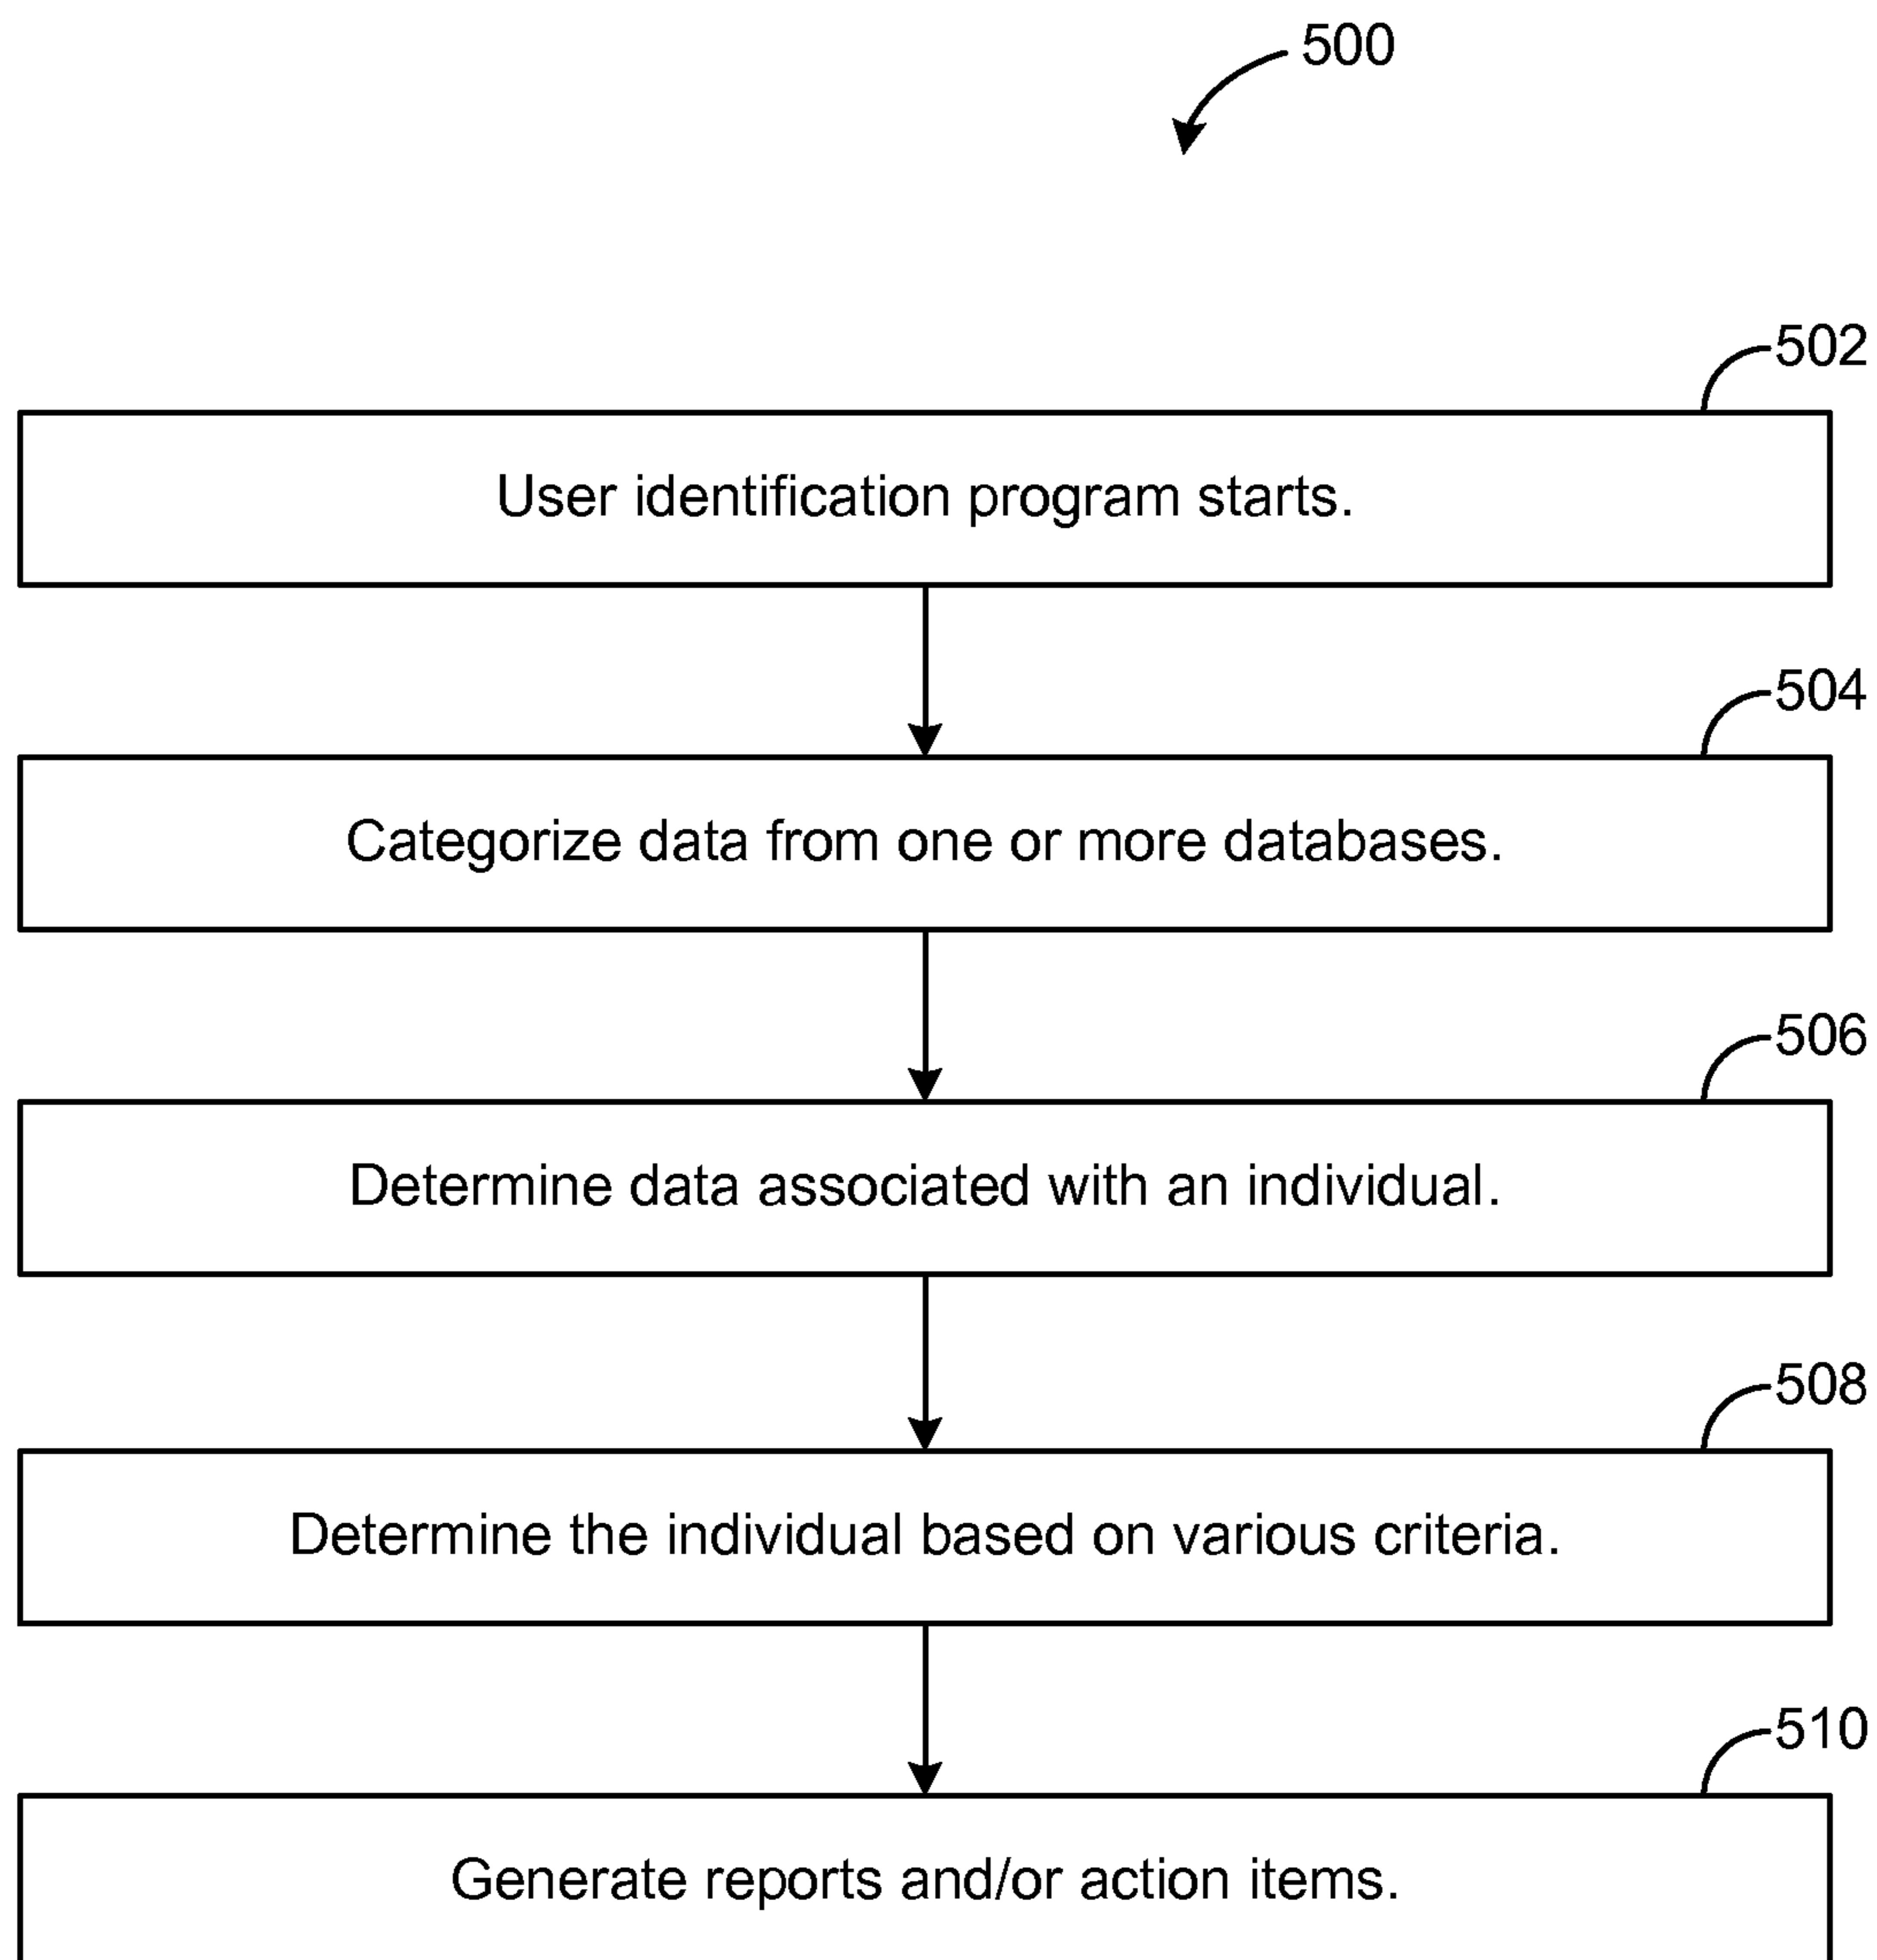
500

502

User identification program starts.

504

Categorize data from one or more databases.

506

Determine data associated with an individual.

508

Determine the individual based on various criteria.

510

Generate reports and/or action items.